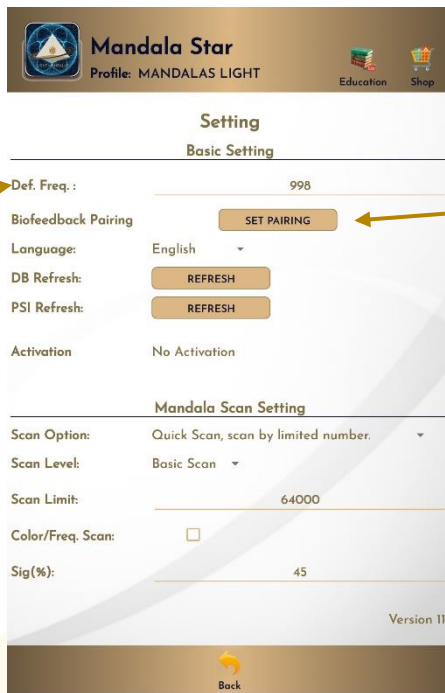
Mandala Star
Profile: MANDALAS LIGHT

Education Shop

Setting

Basic Setting

Def. Freq. : 998

Biofeedback Pairing SET PAIRING

Language: English

DB Refresh: REFRESH

PSI Refresh: REFRESH

Activation No Activation

Mandala Scan Setting

Scan Option: Quick Scan, scan by limited number.

Scan Level: Basic Scan

Scan Limit: 64000

Color/Freq. Scan:

Sig(%): 45

Version 11

Back